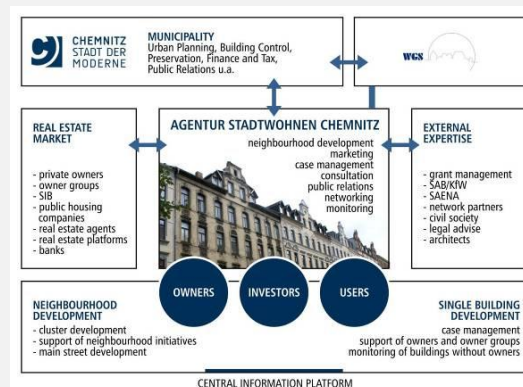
CHEMNITZ STADT DER MODERNE

MUNICIPALITY
Urban Planning, Building Control, Preservation, Finance and Tax, Public Relations u.a.

WGS

REAL ESTATE MARKET

- private owners
- owner groups
- SIB
- public housing companies
- real estate agents
- real estate platforms
- banks

AGENTUR STADTWOHNEN CHEMNITZ
neighbourhood development
marketing
case management
consultation
public relations
networking
monitoring

EXTERNAL EXPERTISE

- grant management
- SAB/KfW
- SAENA
- network partners
- civil society
- legal advise
- architects

OWNERS

INVESTORS

USERS

NEIGHBOURHOOD DEVELOPMENT
- cluster development
- support of neighbourhood initiatives
- main street development

SINGLE BUILDING DEVELOPMENT
case management
support of owners and owner groups
monitoring of buildings without owners

CENTRAL INFORMATION PLATFORM